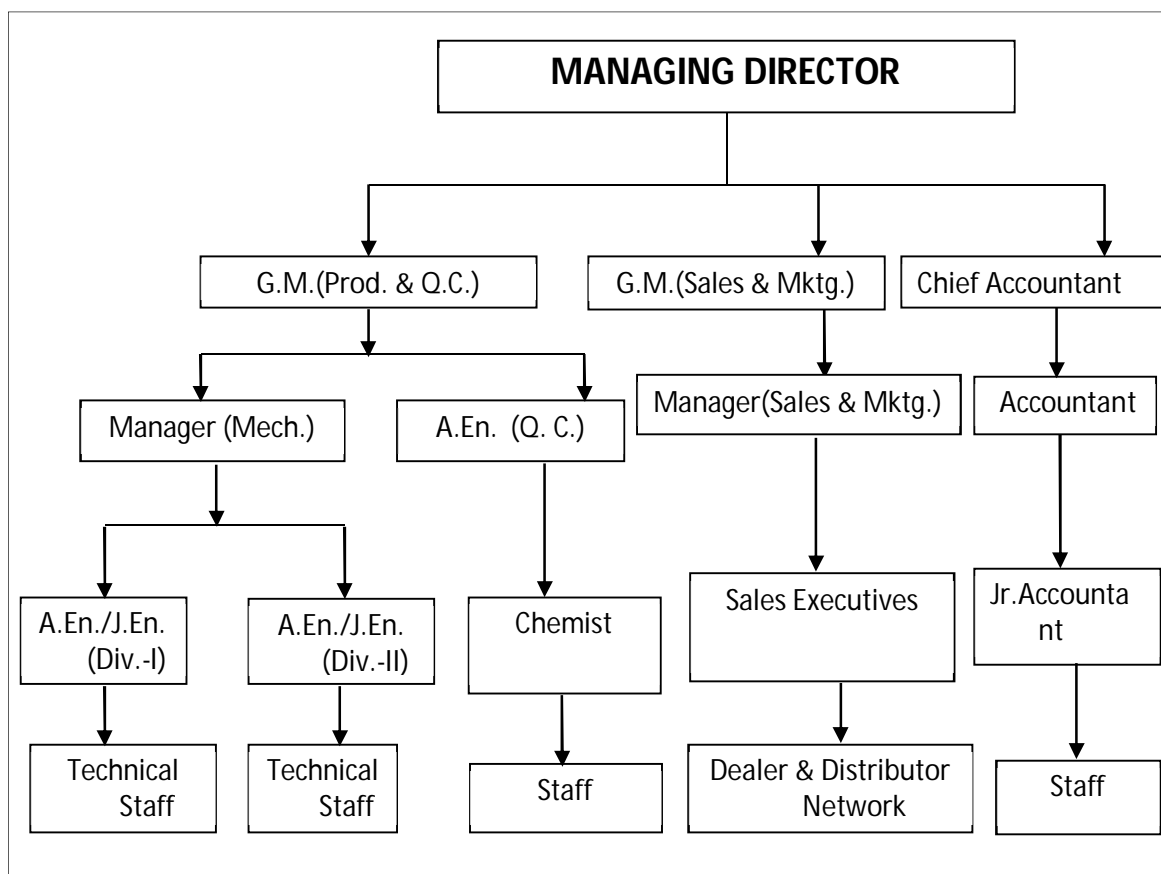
MANAGING DIRECTOR

G.M.(Prod. & Q.C.)

G.M.(Sales & Mktg.)

Chief Accountant

Manager (Mech.)

A.En. (Q. C.)

Manager(Sales & Mktg.)

Accountant

A.En./J.En. (Div.-I)

A.En./J.En. (Div.-II)

Chemist

Sales Executives

Jr.Accountant

Technical Staff

Technical Staff

Staff

Dealer & Distributor Network

Staff